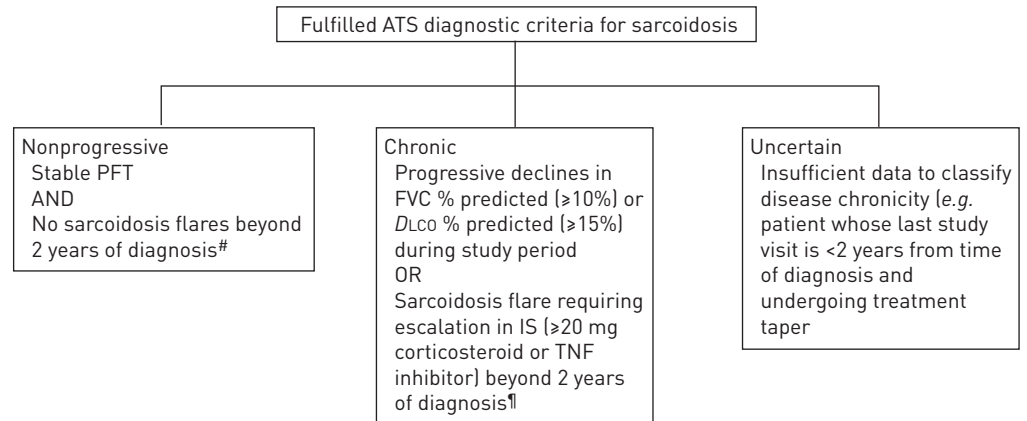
Fulfilled ATS diagnostic criteria for sarcoidosis

Nonprogressive
Stable PFT
AND
No sarcoidosis flares beyond 2 years of diagnosis$^{\#}$

Chronic
Progressive declines in FVC % predicted (≥10%) or $D_{LCO}$ % predicted (≥15%) during study period
OR
Sarcoidosis flare requiring escalation in IS (≥20 mg corticosteroid or TNF inhibitor) beyond 2 years of diagnosis¶

Uncertain
Insufficient data to classify disease chronicity (e.g. patient whose last study visit is <2 years from time of diagnosis and undergoing treatment taper